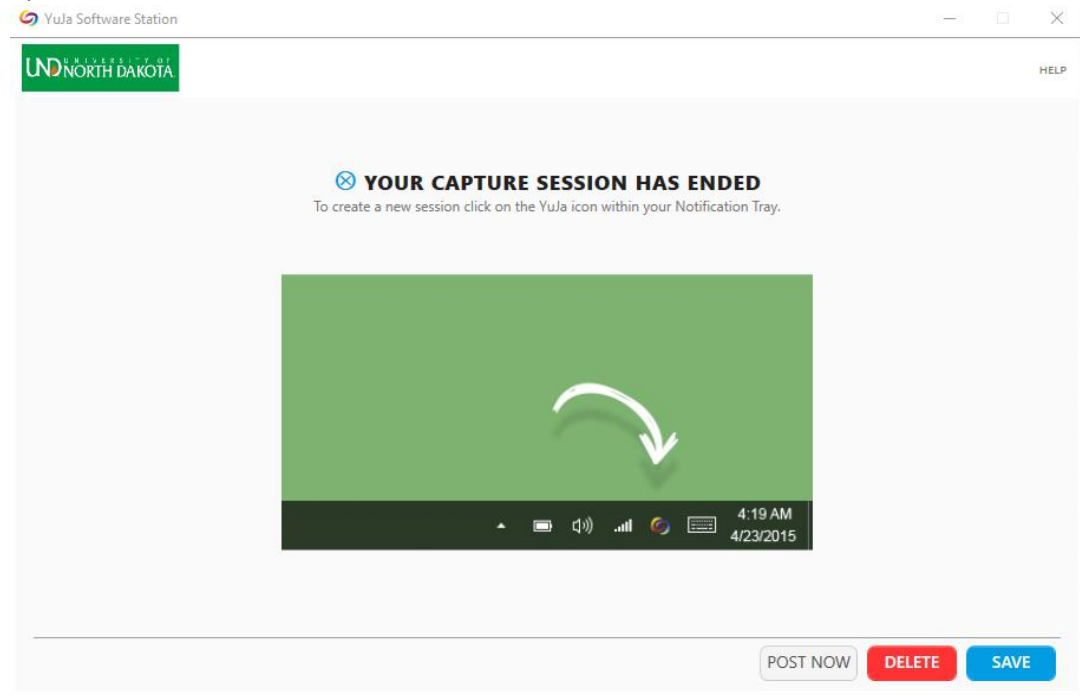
YuJa Software Station

UND UNIVERSITY OF NORTH DAKOTA

HELP

YOUR CAPTURE SESSION HAS ENDED

To create a new session click on the YuJa icon within your Notification Tray.

4:19 AM
4/23/2015

POST NOW

DELETE

SAVE